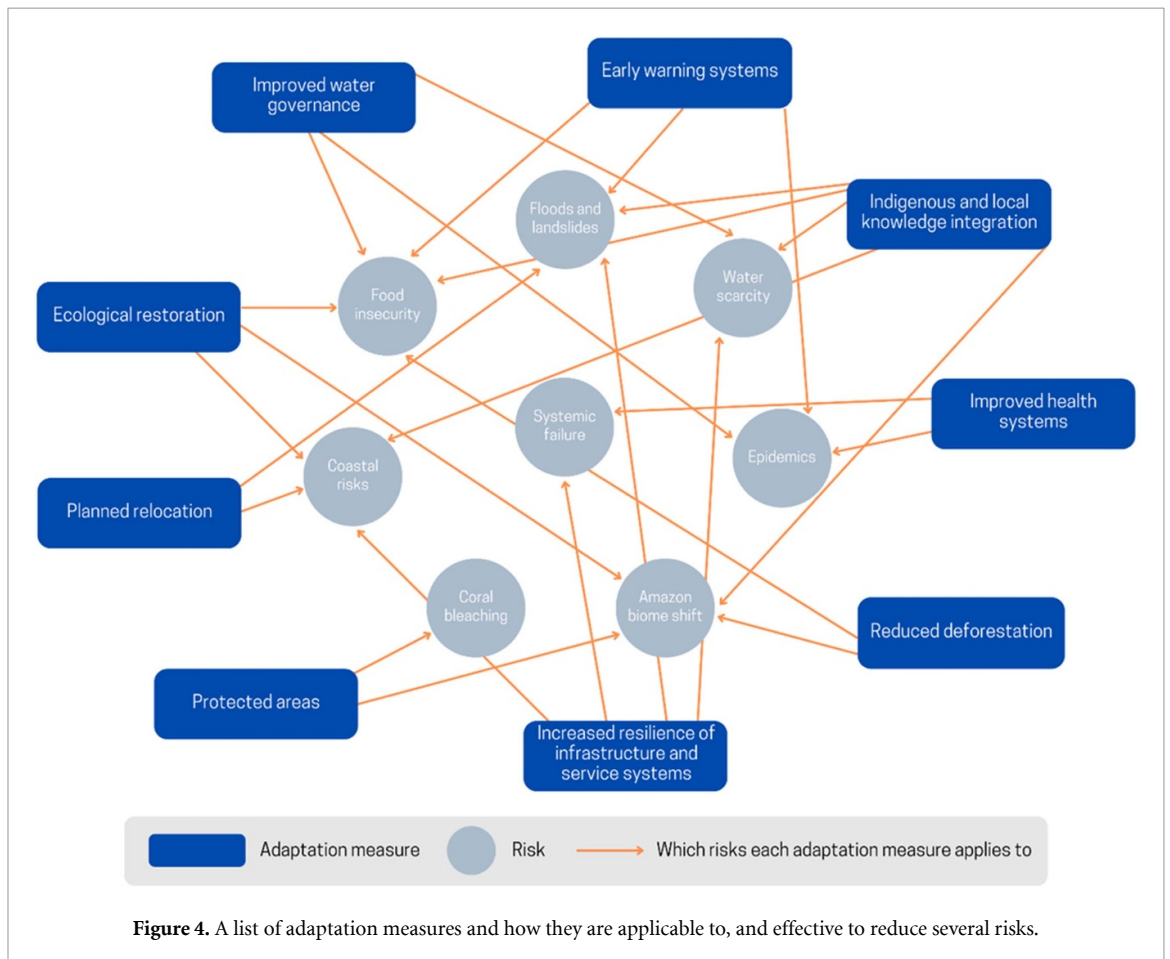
Early warning systems

Improved water governance

Indigenous and local knowledge integration

Floods and landslides

Water scarcity

Food insecurity

Ecological restoration

Improved health systems

Systemic failure

Epidemics

Coastal risks

Planned relocation

Coral bleaching

Amazon biome shift

Reduced deforestation

Protected areas

Increased resilience of infrastructure and service systems

Adaptation measure

Risk

Which risks each adaptation measure applies to

**Figure 4.** A list of adaptation measures and how they are applicable to, and effective to reduce several risks.